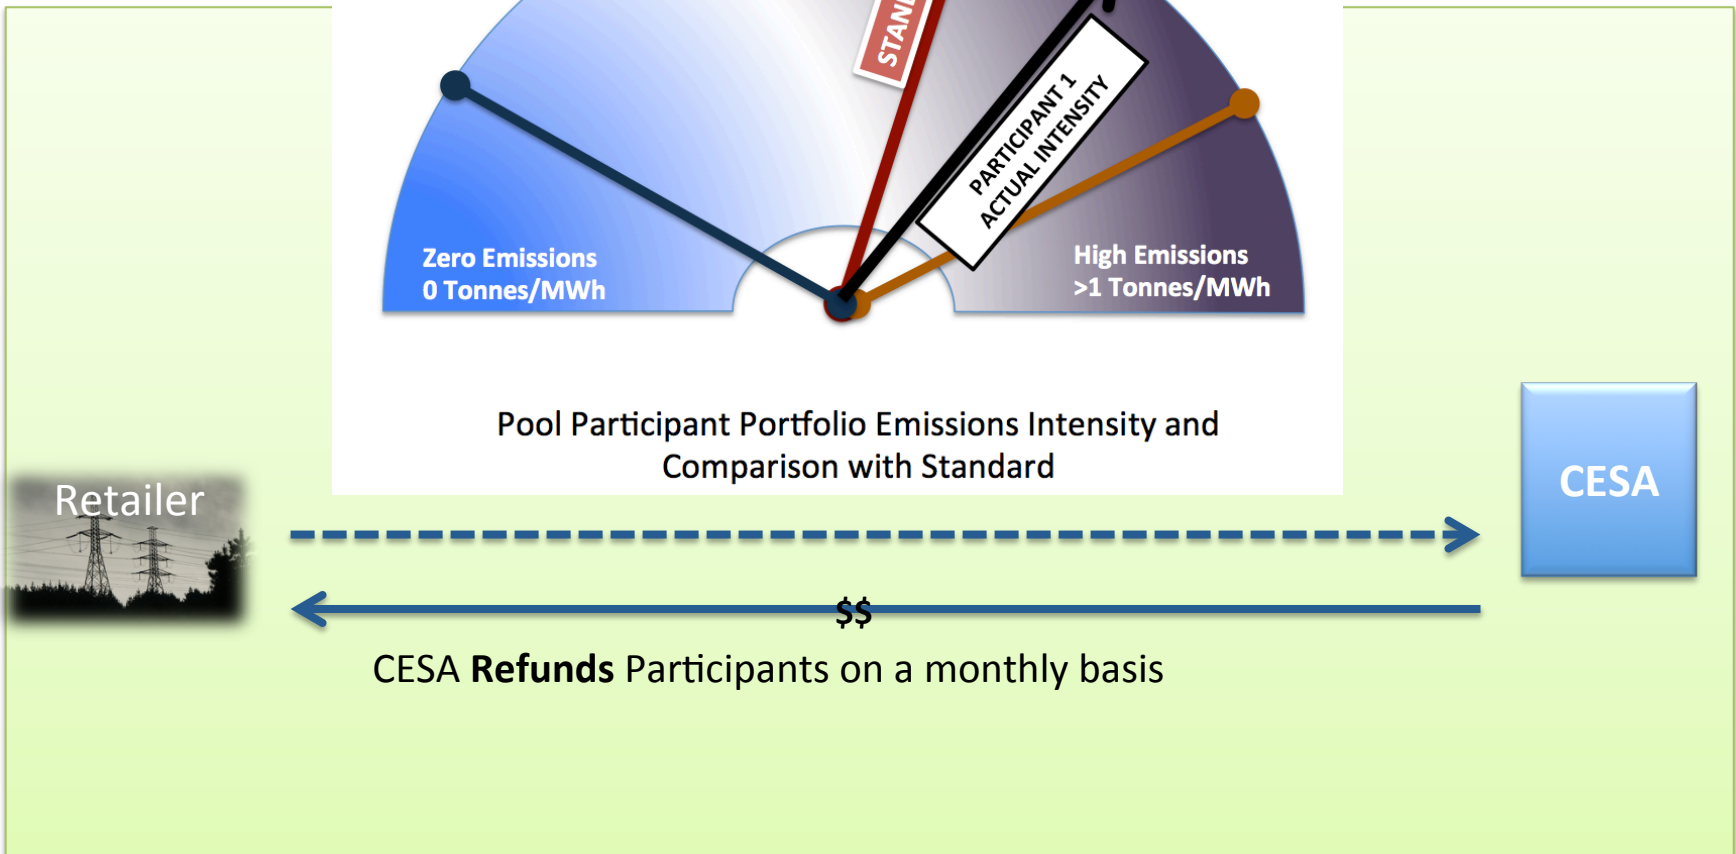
STAN

PARTICIPANT 1 ACTUAL INTENSITY

Zero Emissions
0 Tonnes/MWh

High Emissions
>1 Tonnes/MWh

Pool Participant Portfolio Emissions Intensity and Comparison with Standard

Retailer

CESA

$$

CESA **Refunds** Participants on a monthly basis